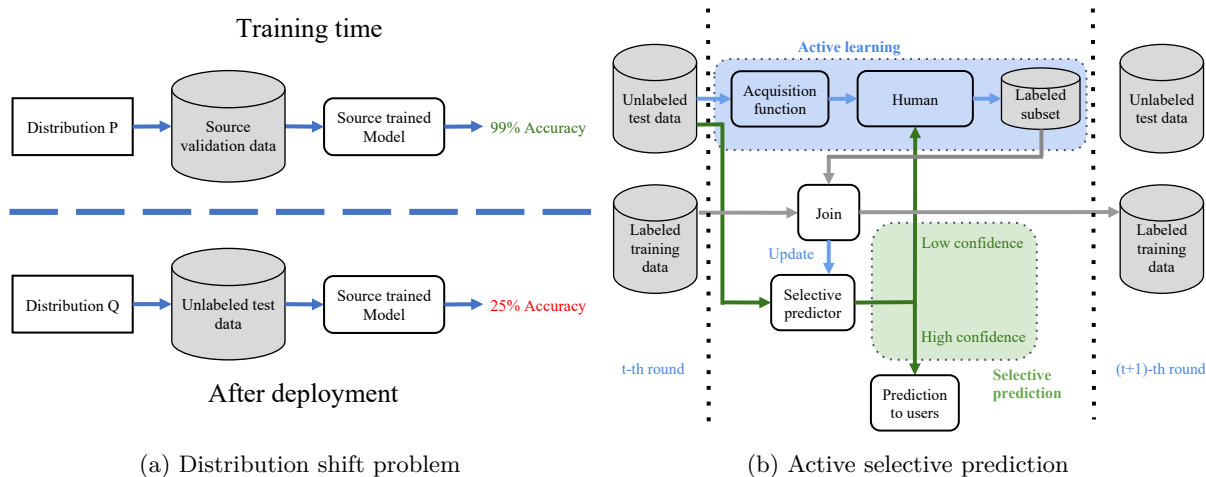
Training time

Distribution P

Source validation data

Source trained Model

99% Accuracy

Distribution Q

Unlabeled test data

Source trained Model

25% Accuracy

After deployment

(a) Distribution shift problem

Active learning

Unlabeled test data

Acquisition function

Human

Labeled subset

Unlabeled test data

Labeled training data

Join

Labeled training data

Update

Low confidence

Selective predictor

High confidence

t-th round

Selective prediction

(t+1)-th round

Prediction to users

(b) Active selective prediction